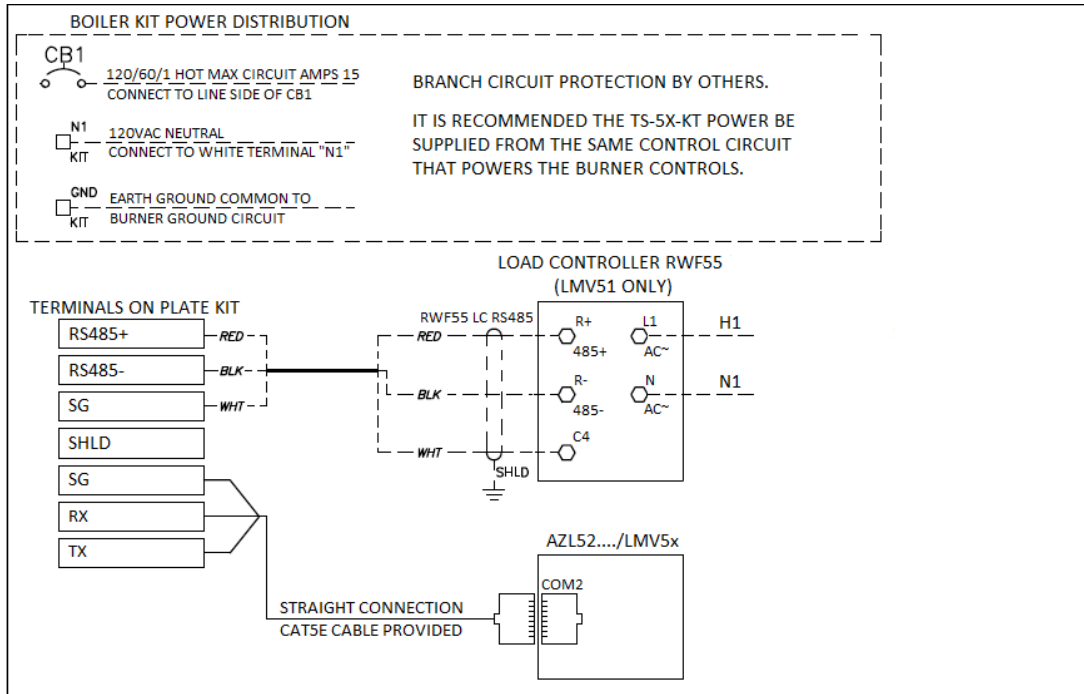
BOILER KIT POWER DISTRIBUTION

CB1

120/60/1 HOT MAX CIRCUIT AMPS 15
CONNECT TO LINE SIDE OF CB1

N1
KIT
120VAC NEUTRAL
CONNECT TO WHITE TERMINAL "N1"

GND
KIT
EARTH GROUND COMMON TO
BURNER GROUND CIRCUIT

BRANCH CIRCUIT PROTECTION BY OTHERS.

IT IS RECOMMENDED THE TS-5X-KT POWER BE SUPPLIED FROM THE SAME CONTROL CIRCUIT THAT POWERS THE BURNER CONTROLS.

LOAD CONTROLLER RWF55
(LMV51 ONLY)

TERMINALS ON PLATE KIT

| RS485+ |
|---|
| RS485- |
| SG |
| SHLD |
| SG |
| RX |
| TX |

RED
BLK
WHT

RWF55 LC RS485
RED
BLK
WHT
SHLD

R+
485+
R-
485-
C4
L1
AC~
N
AC~

H1
N1

AZL52..../LMV5x
COM2

STRAIGHT CONNECTION
CAT5E CABLE PROVIDED